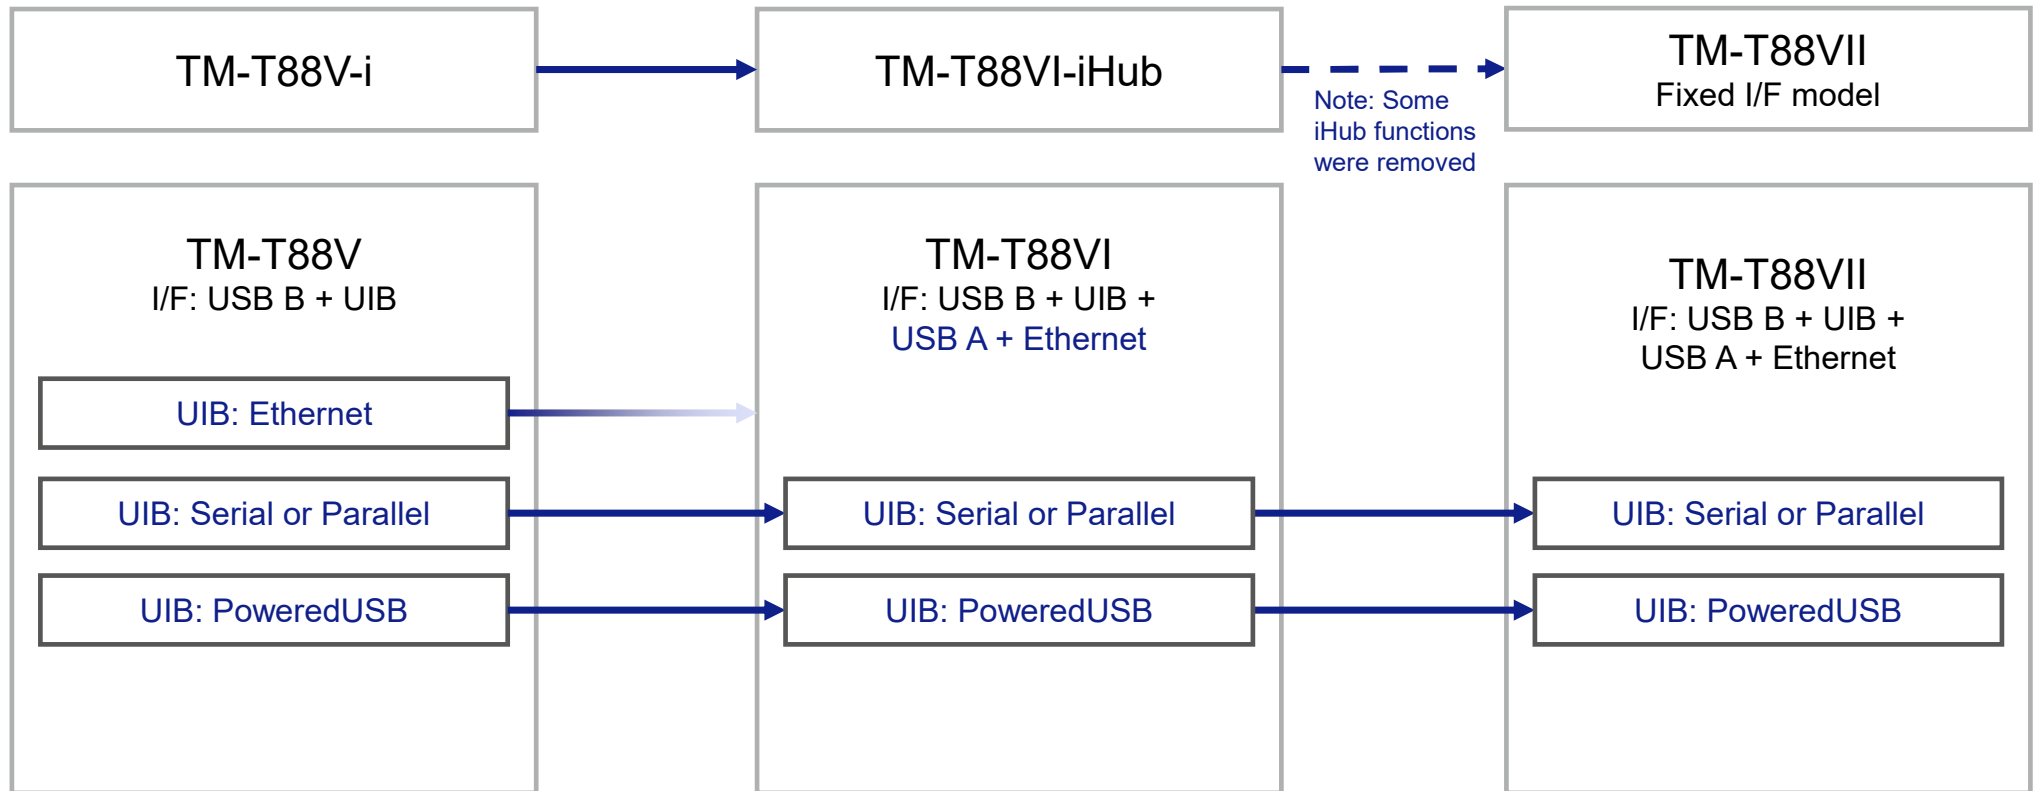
TM-T88V-i

TM-T88VI-iHub

TM-T88VII
Fixed I/F model

Note: Some iHub functions were removed

TM-T88V
I/F: USB B + UIB

UIB: Ethernet

UIB: Serial or Parallel

UIB: PoweredUSB

TM-T88VI
I/F: USB B + UIB + USB A + Ethernet

UIB: Serial or Parallel

UIB: PoweredUSB

TM-T88VII
I/F: USB B + UIB + USB A + Ethernet

UIB: Serial or Parallel

UIB: PoweredUSB